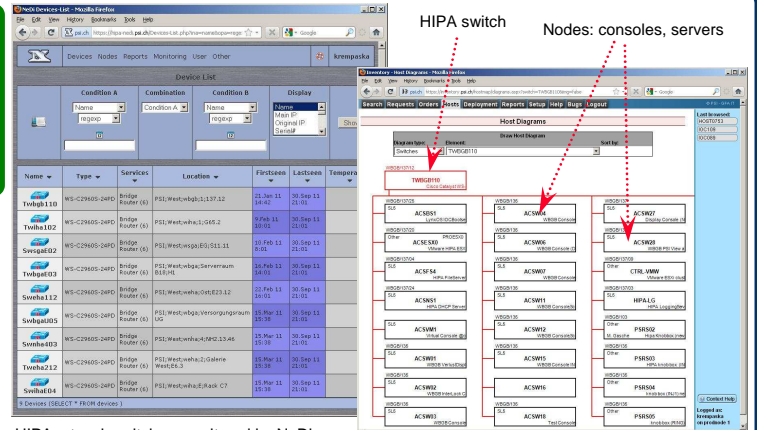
NeDi Devices-List - Mozilla Firefox

File Edit View History Bookmarks Tools Help

psi.ch https://hipa.nedi.psi.ch/Devices-List.php?ina=name&opa=regexp

Google

Devices Nodes Reports Monitoring User Other

krempaska

Device List

| Condition A | Combination | Condition B | Display |
|---|---|---|---|
| Name regexp | Condition A | Name regexp | Name Main IP Original IP Serial# |

Show

| Name | Type | Services | Location | Firstseen | Lastseen | Tempera |
|---|---|---|---|---|---|---|
| Twbgb110 | WS-C2960S-24PD | Bridge Router (6) | PSI;West;wbgb;1;137.12 | 21.Jun 11 14:42 | 30.Sep 11 21:01 | |
| Twiha102 | WS-C2960S-24PD | Bridge Router (6) | PSI;West;wiha;1;G65.2 | 9-Feb 11 10:01 | 30.Sep 11 21:01 | |
| SvsgaE02 | WS-C2960S-24PD | Bridge Router (6) | PSI;West;wsga;EG;S11.11 | 10.Feb 11 5:01 | 30.Sep 11 21:01 | |
| TwbgaE03 | WS-C2960S-24PD | Bridge Router (6) | PSI;West;wbga;Serverraum B1R;H1 | 14.Feb 11 14:01 | 30.Sep 11 21:01 | |
| Sweba112 | WS-C2960S-24PD | Bridge Router (6) | PSI;West;weba;Geb;E23.12 | 22.Feb 11 16:01 | 30.Sep 11 21:01 | |
| SvbgaU05 | WS-C2960S-24PD | Bridge Router (6) | PSI;West;wbga;Versorgungsraum UG | 15.Mar 11 15:38 | 30.Sep 11 21:01 | |
| Swmha403 | WS-C2960S-24PD | Bridge Router (6) | PSI;West;wmha;4;NH2.13.46 | 15.Mar 11 15:38 | 30.Sep 11 21:01 | |
| Tweha212 | WS-C2960S-24PD | Bridge Router (6) | PSI;West;weha;2;Galerie West;E6.3 | 15.Mar 11 15:38 | 30.Sep 11 21:01 | |
| SwibaE04 | WS-C2960S-24PD | Bridge Router (6) | PSI;West;wiba;E;Rack C7 | 15.Mar 11 15:38 | 30.Sep 11 21:01 | |

9 Devices (SELECT * FROM devices)

HIPA switch

Nodes: consoles, servers

Inventory - Host Diagrams - Mozilla Firefox

File Edit View History Bookmarks Tools Help

Search Requests Orders Hosts Deployment Reports Setup Help Bugs Logout

Host Diagrams

Draw Host Diagram

Diagram type: Switches Element: TWBGB110 Sort by:

TWBGB110
Cisco Catalyst

ACSDS1
ACSESX0
ACSFS4
ACSNS1
ACSVM1
ACSW01
ACSW02
ACSW03
ACSW04
ACSW06
ACSW07
ACSW11
ACSW12
ACSW15
ACSW16
ACSW18
ACSW27
ACSW28
CTRL-VMW
HIPA-LG
PSRS02
PSRS03
PSRS04
PSRS05

Last browsed:
HOST0751
IOC109
IOC088

Context Help

Logged as: krempaska

HIPA network switch: monitored by NeDi